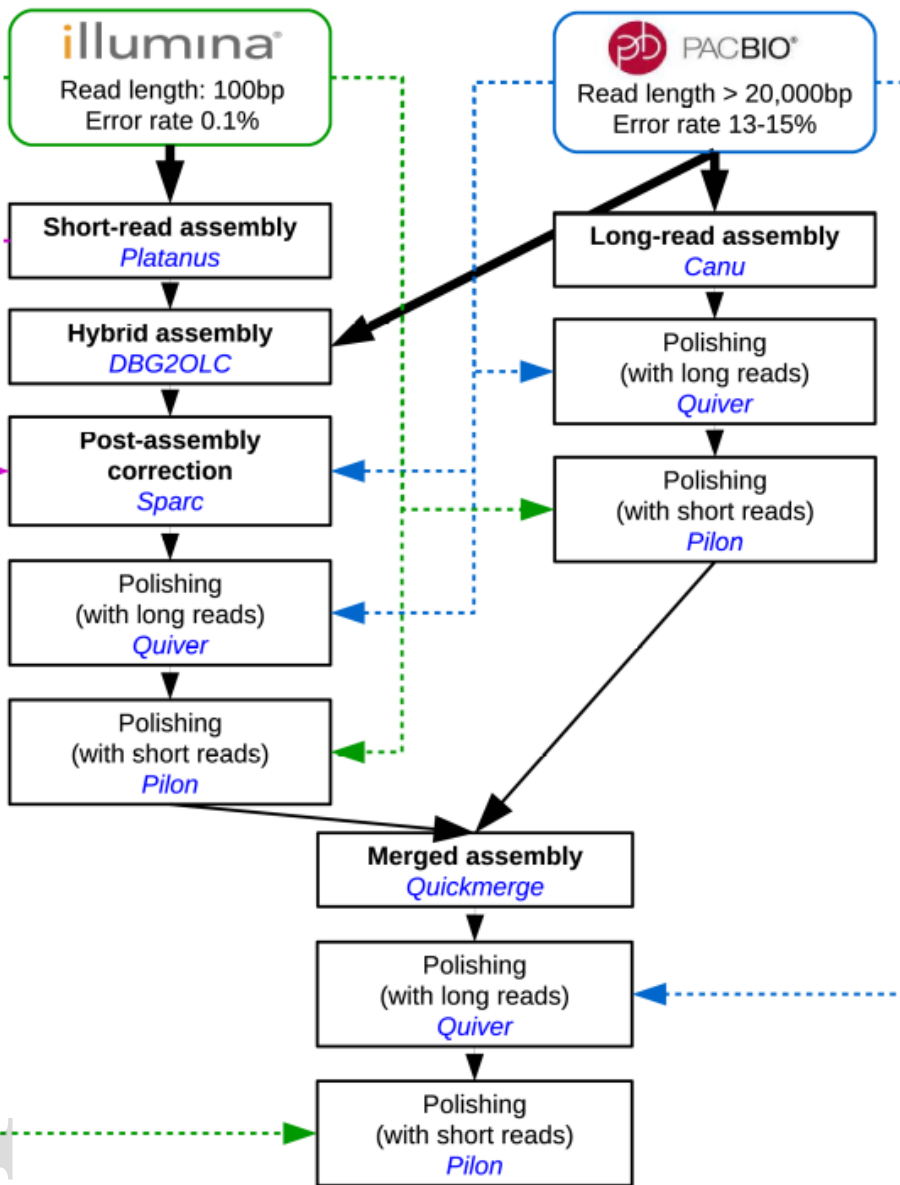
illumina®
Read length: 100bp
Error rate 0.1%

PACBIO®
Read length > 20,000bp
Error rate 13-15%

Short-read assembly
Platanus

Hybrid assembly
DBG2OLC

Post-assembly correction
Sparc

Polishing
(with long reads)
Quiver

Polishing
(with short reads)
Pilon

Long-read assembly
Canu

Polishing
(with long reads)
Quiver

Polishing
(with short reads)
Pilon

Merged assembly
Quickmerge

Polishing
(with long reads)
Quiver

Polishing
(with short reads)
Pilon